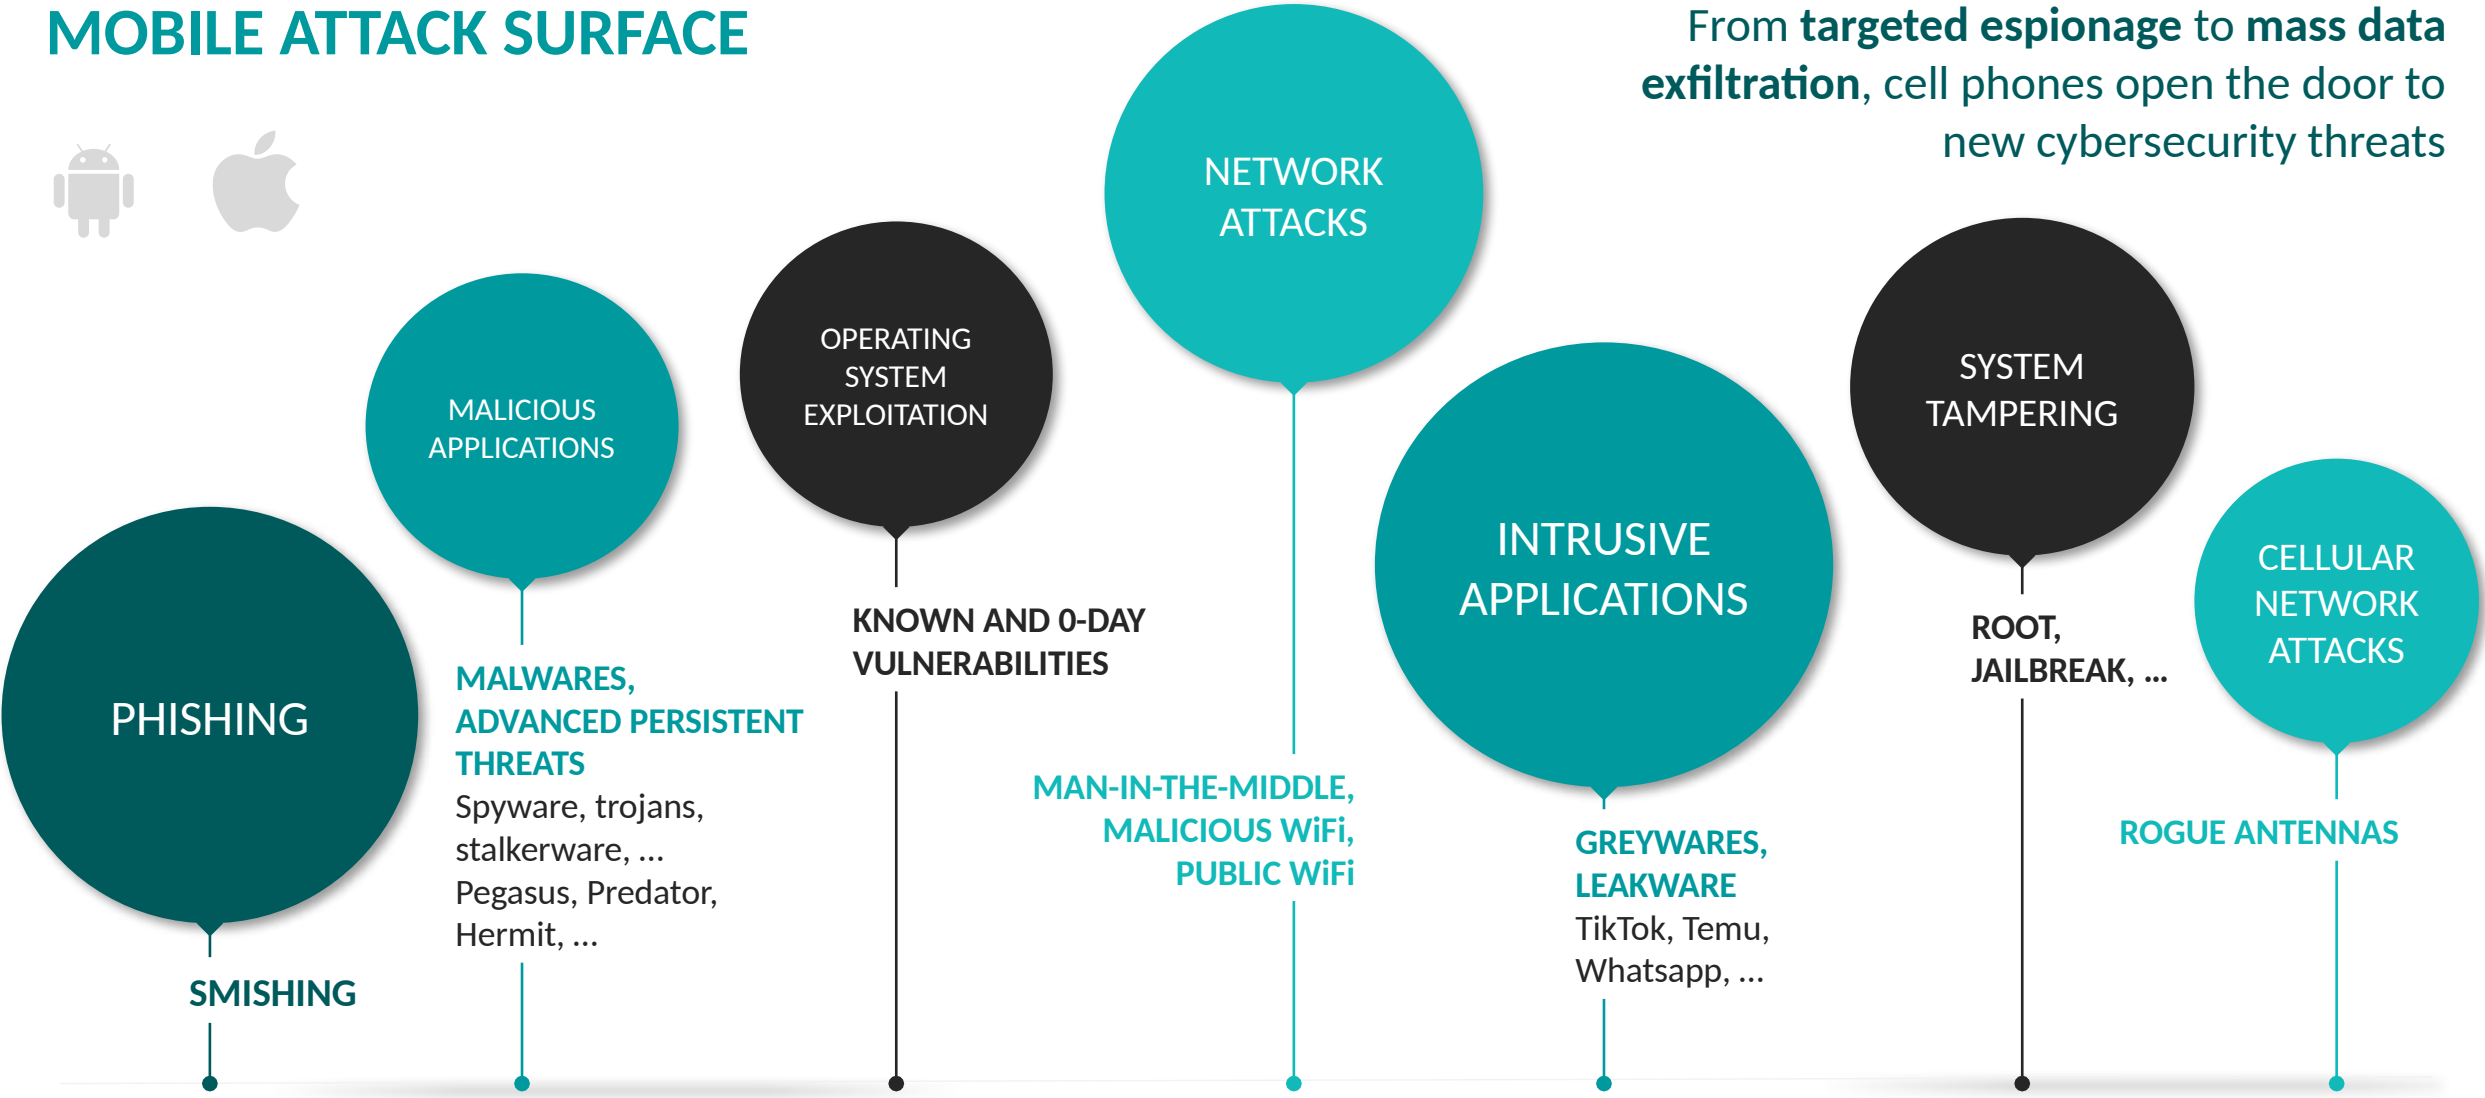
MOBILE ATTACK SURFACE

From targeted espionage to mass data exfiltration, cell phones open the door to new cybersecurity threats

PHISHING

SMISHING

MALICIOUS APPLICATIONS

MALWARES, ADVANCED PERSISTENT THREATS
Spyware, trojans, stalkerware, ...
Pegasus, Predator, Hermit, ...

OPERATING SYSTEM EXPLOITATION

KNOWN AND 0-DAY VULNERABILITIES

NETWORK ATTACKS

MAN-IN-THE-MIDDLE, MALICIOUS WiFi, PUBLIC WiFi

INTRUSIVE APPLICATIONS

GREYWARES, LEAKWARE
TikTok, Temu, Whatsapp, ...

SYSTEM TAMPERING

ROOT, JAILBREAK, ...

CELLULAR NETWORK ATTACKS

ROGUE ANTENNAS